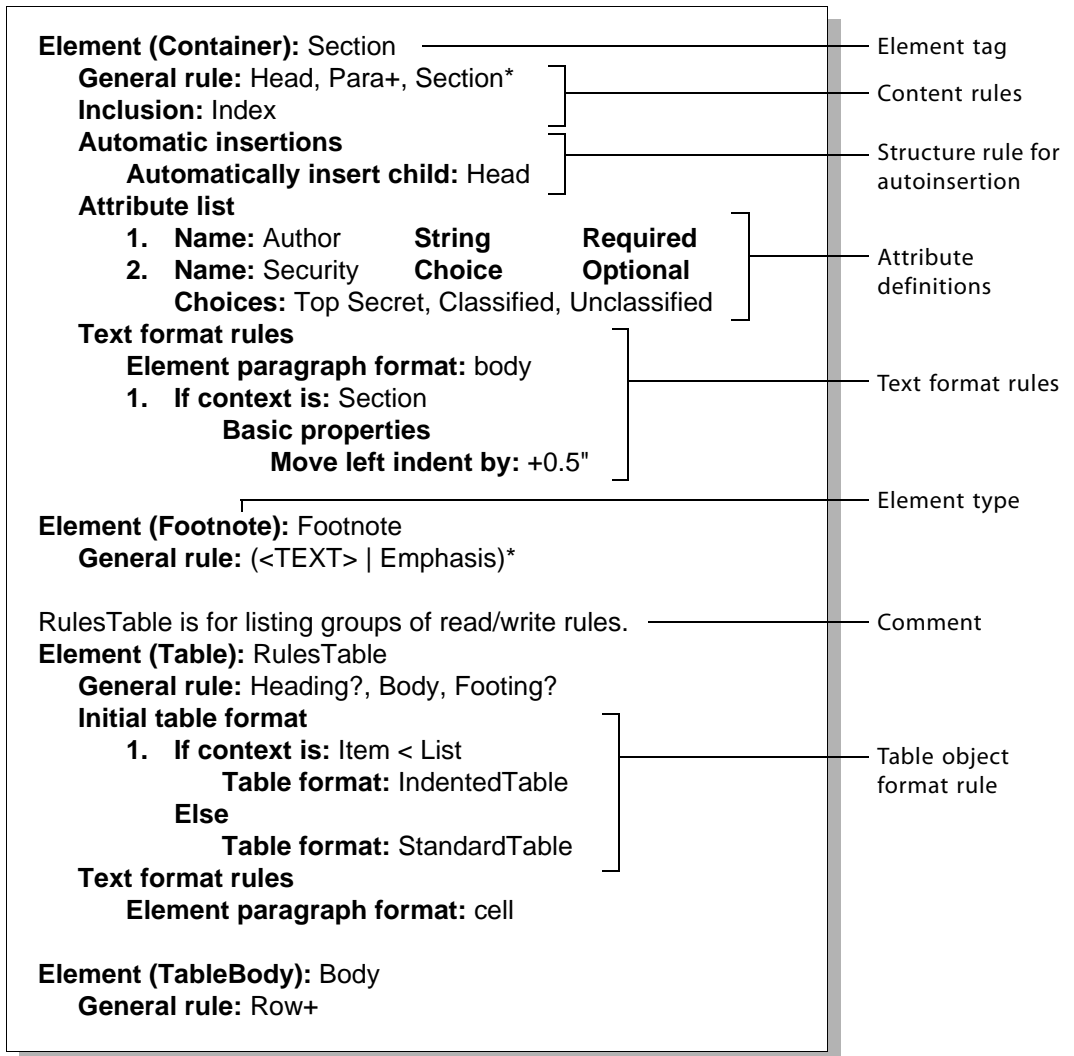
**Element (Container):** Section
**General rule:** Head, Para+, Section*
**Inclusion:** Index
**Automatic insertions**
**Automatically insert child:** Head
**Attribute list**
**1. Name:** Author **String** **Required**
**2. Name:** Security **Choice** **Optional**
**Choices:** Top Secret, Classified, Unclassified
**Text format rules**
**Element paragraph format:** body
**1. If context is:** Section
**Basic properties**
**Move left indent by:** +0.5"

**Element (Footnote):** Footnote
**General rule:** (<TEXT> | Emphasis)*

RulesTable is for listing groups of read/write rules.
**Element (Table):** RulesTable
**General rule:** Heading?, Body, Footing?
**Initial table format**
**1. If context is:** Item < List
**Table format:** IndentedTable
**Else**
**Table format:** StandardTable
**Text format rules**
**Element paragraph format:** cell

**Element (TableBody):** Body
**General rule:** Row+

Element tag
Content rules
Structure rule for autoinsertion
Attribute definitions
Text format rules
Element type
Comment
Table object format rule